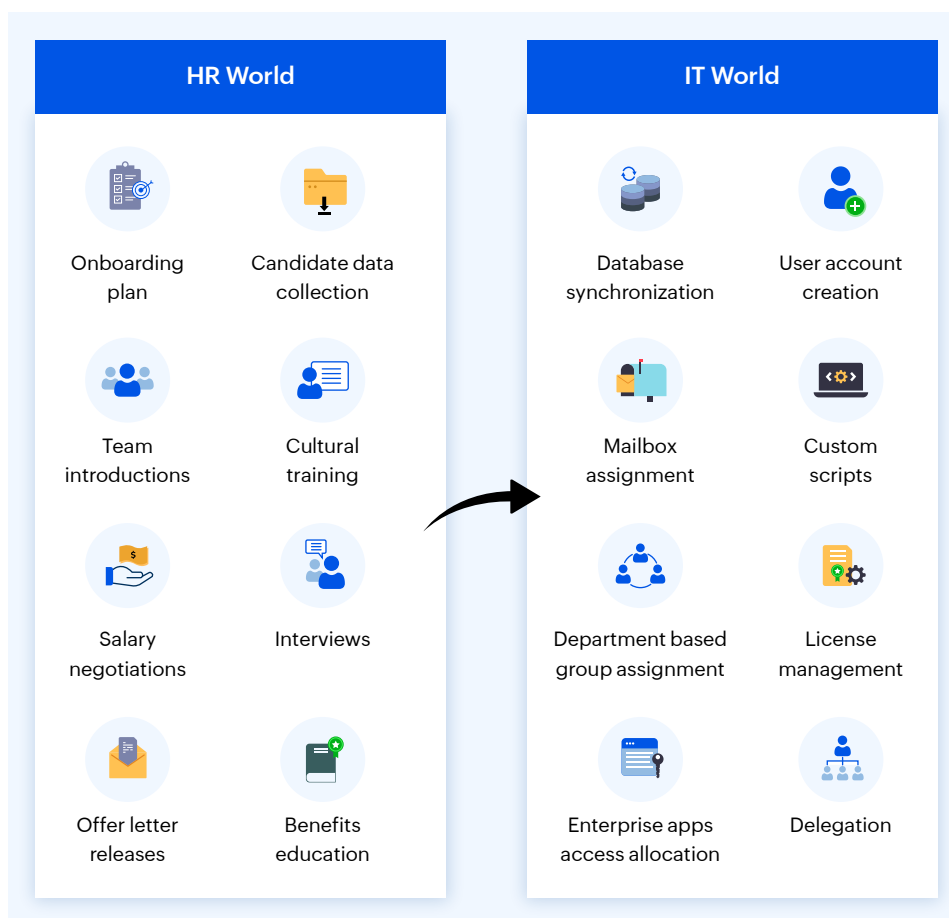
HR World

Onboarding plan

Candidate data collection

Team introductions

Cultural training

Salary negotiations

Interviews

Offer letter releases

Benefits education

IT World

Database synchronization

User account creation

Mailbox assignment

Custom scripts

Department based group assignment

License management

Enterprise apps access allocation

Delegation